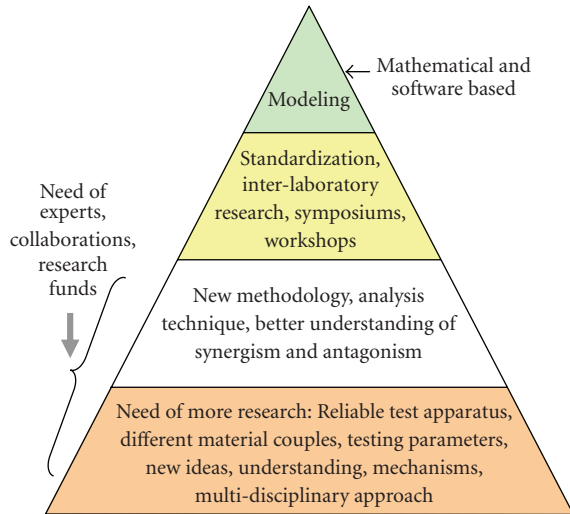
Modeling

Mathematical and software based

Standardization, inter-laboratory research, symposiums, workshops

Need of experts, collaborations, research funds

New methodology, analysis technique, better understanding of synergism and antagonism

Need of more research: Reliable test apparatus, different material couples, testing parameters, new ideas, understanding, mechanisms, multi-disciplinary approach